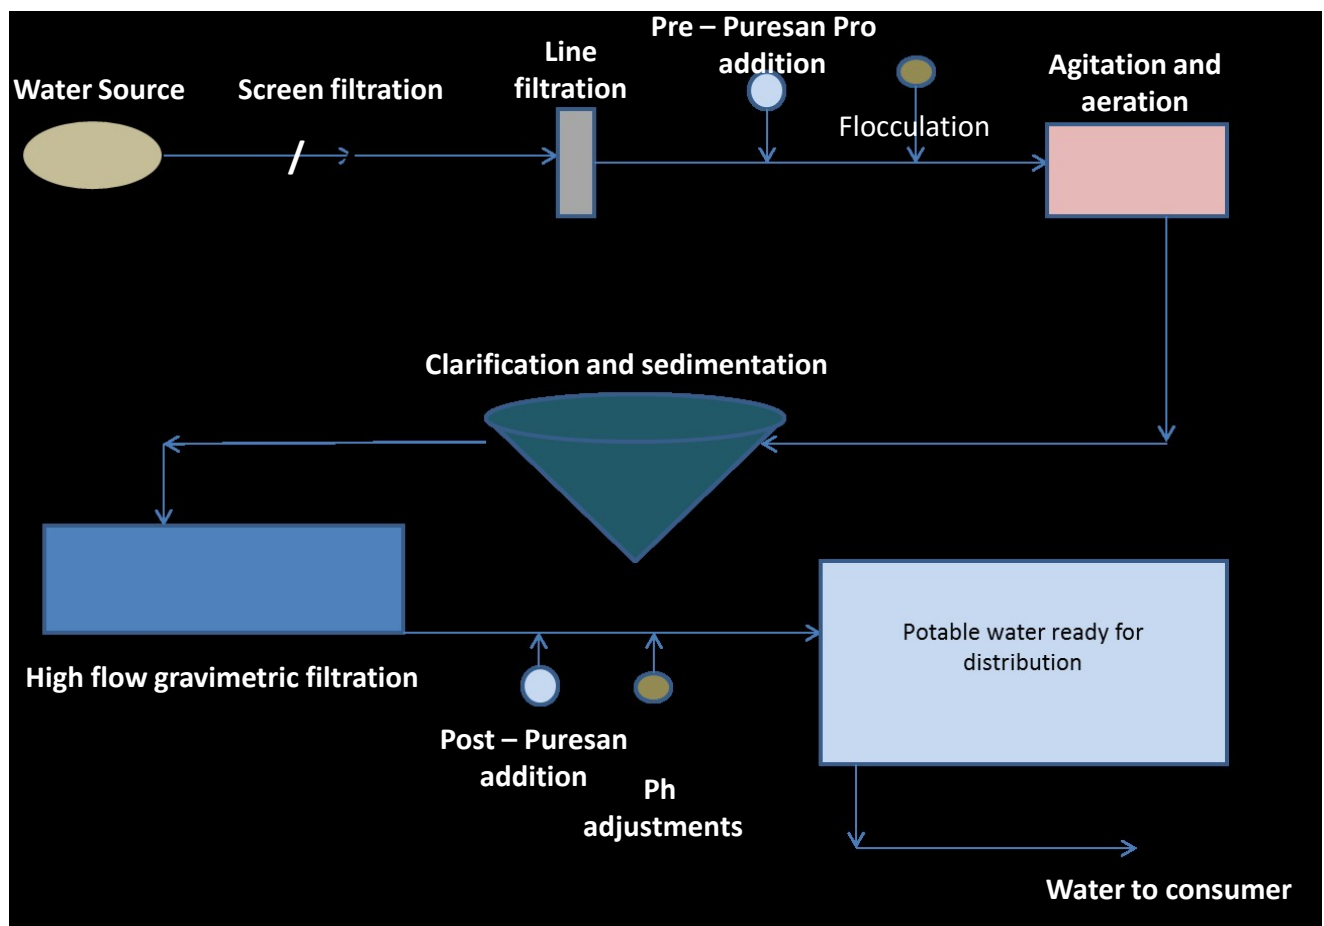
Water Source

Screen filtration

Line filtration

Pre – Puresan Pro addition

Flocculation

Agitation and aeration

Clarification and sedimentation

High flow gravimetric filtration

Post – Puresan addition

Ph adjustments

Potable water ready for distribution

Water to consumer